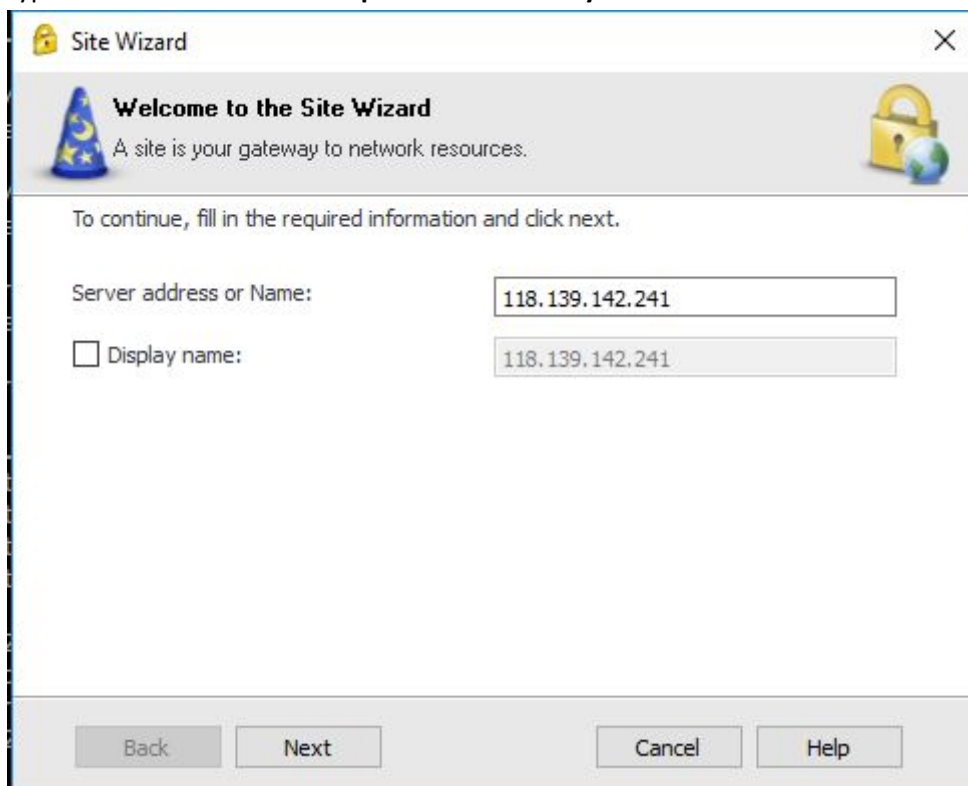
Site Wizard

Welcome to the Site Wizard
A site is your gateway to network resources.

To continue, fill in the required information and click next.

Server address or Name: 118.139.142.241

Display name: 118.139.142.241

Back Next Cancel Help